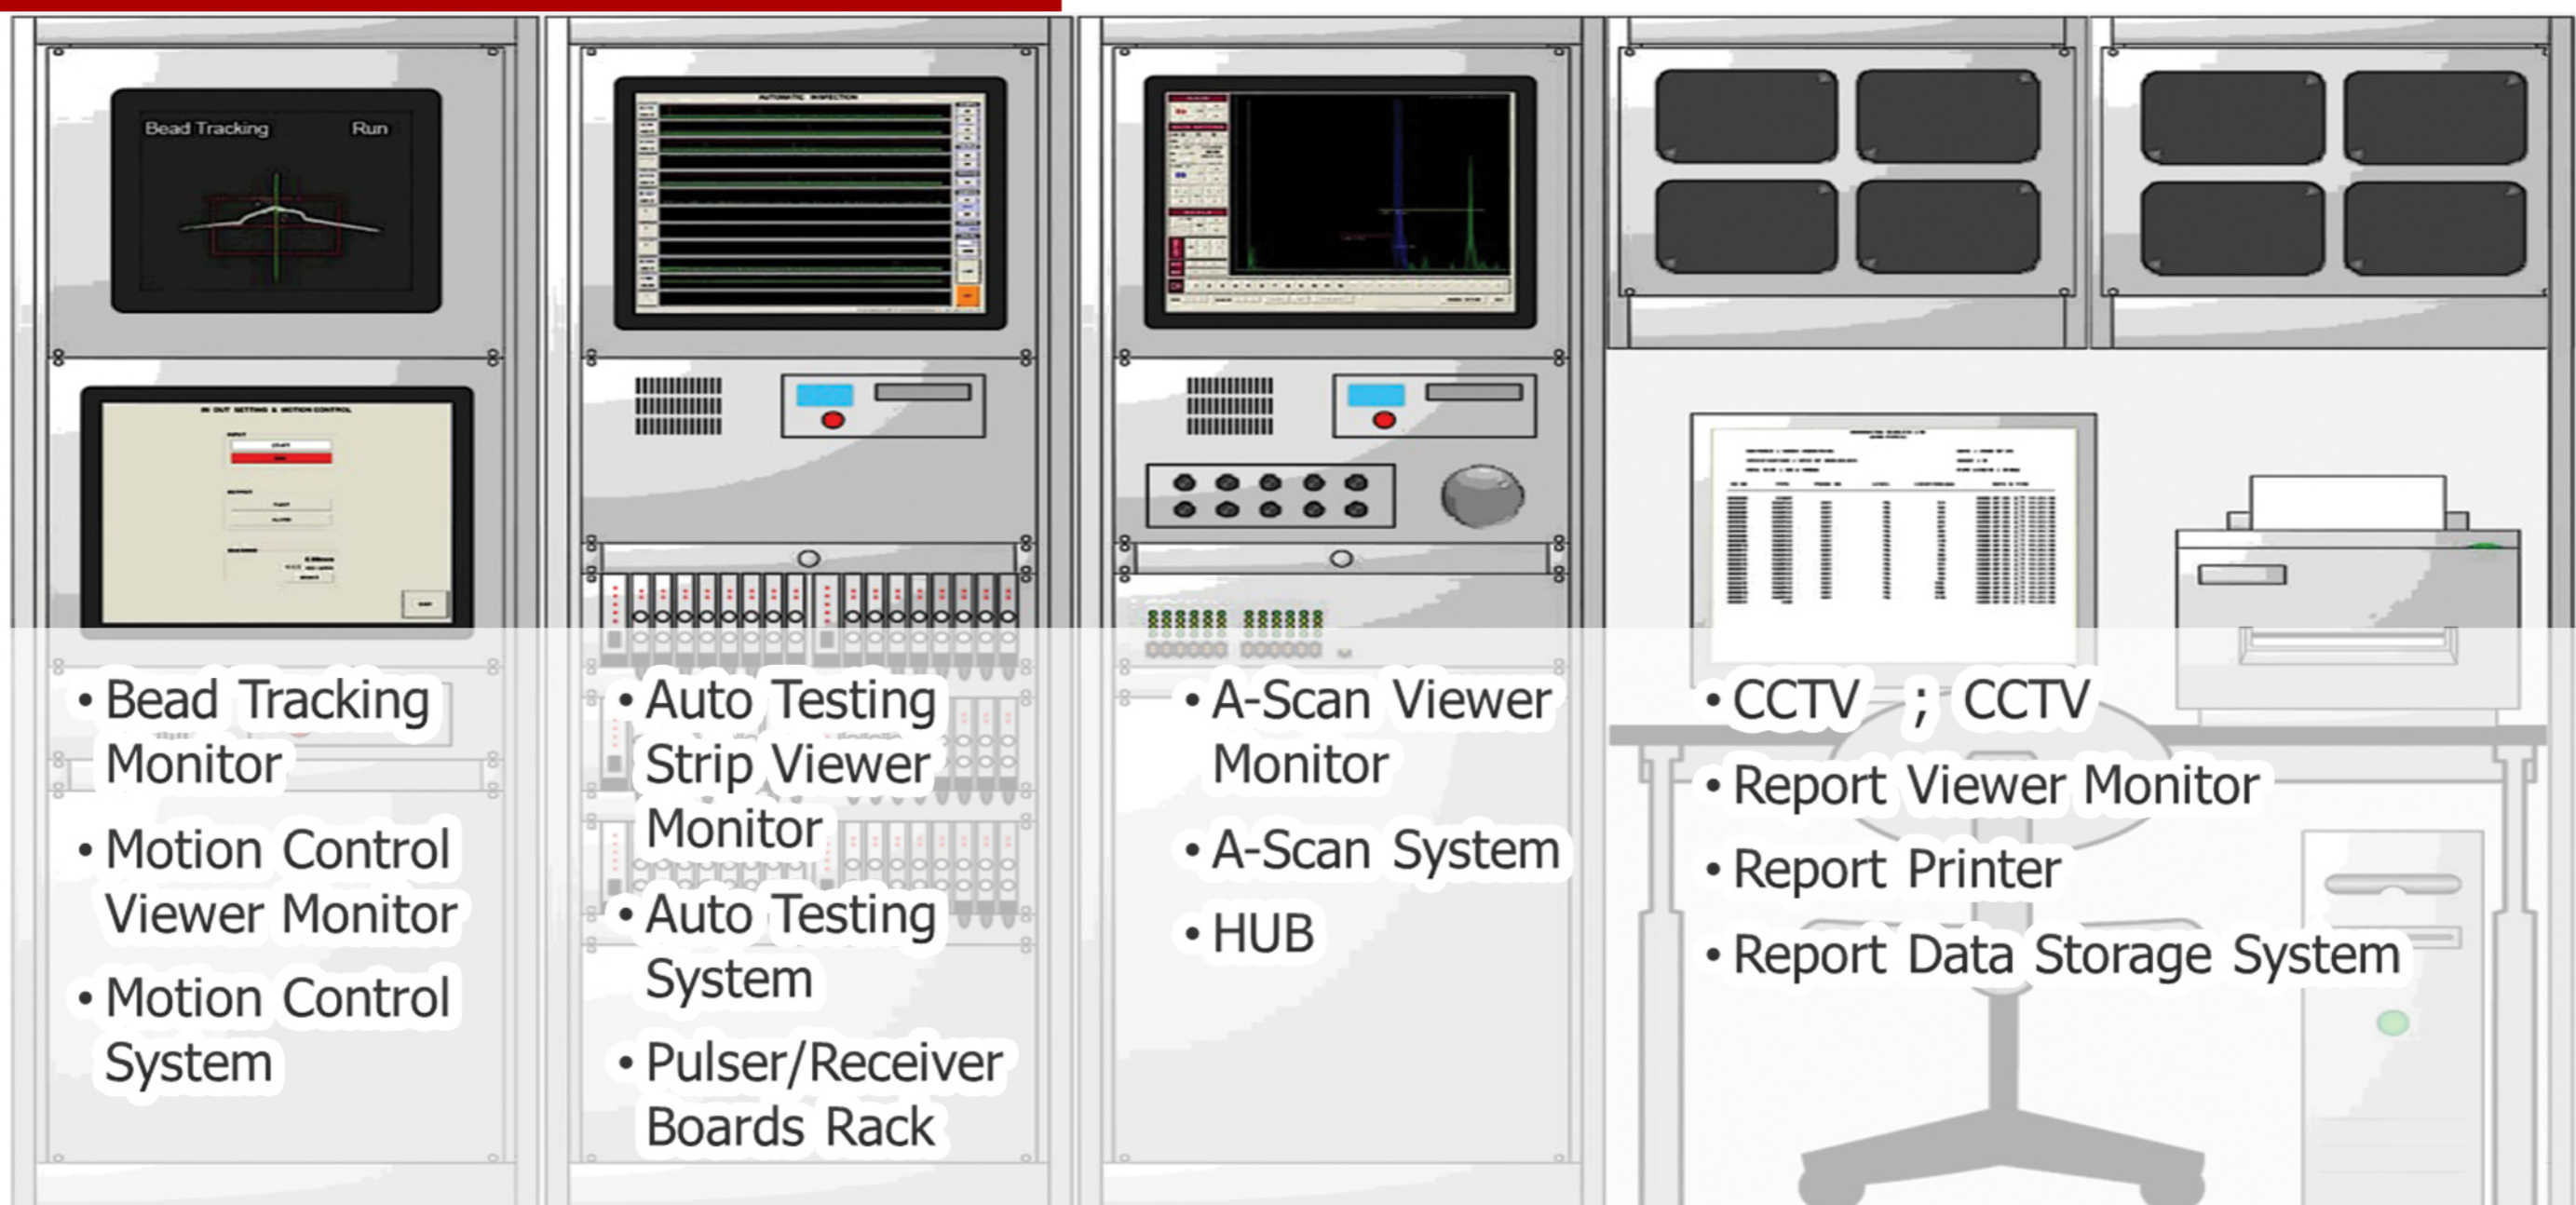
Bead Tracking Run

AUTOMATIC INSPECTION

- Bead Tracking Monitor
- Motion Control Viewer Monitor
- Motion Control System

- Auto Testing Strip Viewer Monitor
- Auto Testing System
- Pulser/Receiver Boards Rack

- A-Scan Viewer Monitor
- A-Scan System
- HUB

- CCTV ; CCTV
- Report Viewer Monitor
- Report Printer
- Report Data Storage System